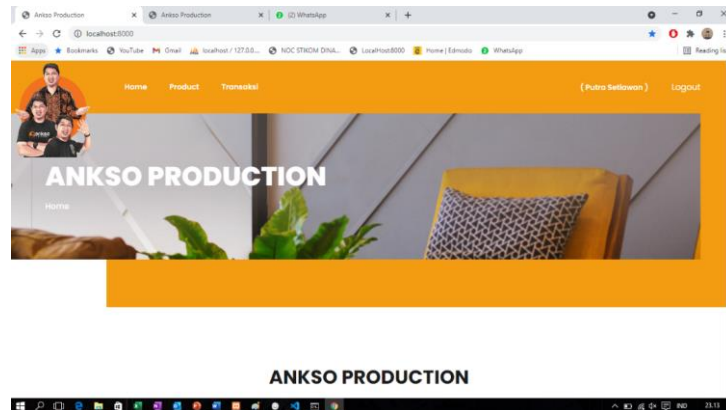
Ankso Production ×
Ankso Production ×
(2) WhatsApp ×
+

localhost:8000

Apps Bookmarks YouTube Gmail localhost / 127.0.0... NOC STIKOM DINA... LocalHost8000 Home | Edmodo WhatsApp Reading list

Home Product Transaksi

( Putra Setiawan ) Logout

ANKSO PRODUCTION
Home

ANKSO PRODUCTION

IND 23.13